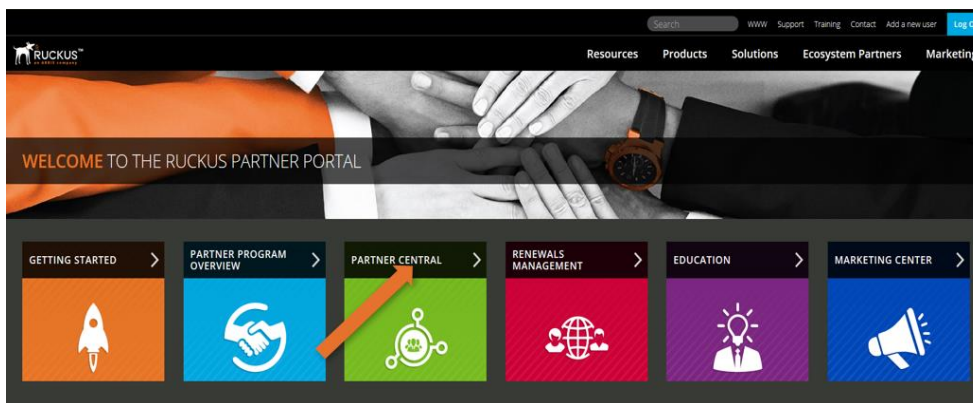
Search WWW Support Training Contact Add a new user Log

RUCKUS™
an ARRIS company

Resources Products Solutions Ecosystem Partners Marketing

WELCOME TO THE RUCKUS PARTNER PORTAL

GETTING STARTED

PARTNER PROGRAM OVERVIEW

PARTNER CENTRAL

RENEWALS MANAGEMENT

EDUCATION

MARKETING CENTER